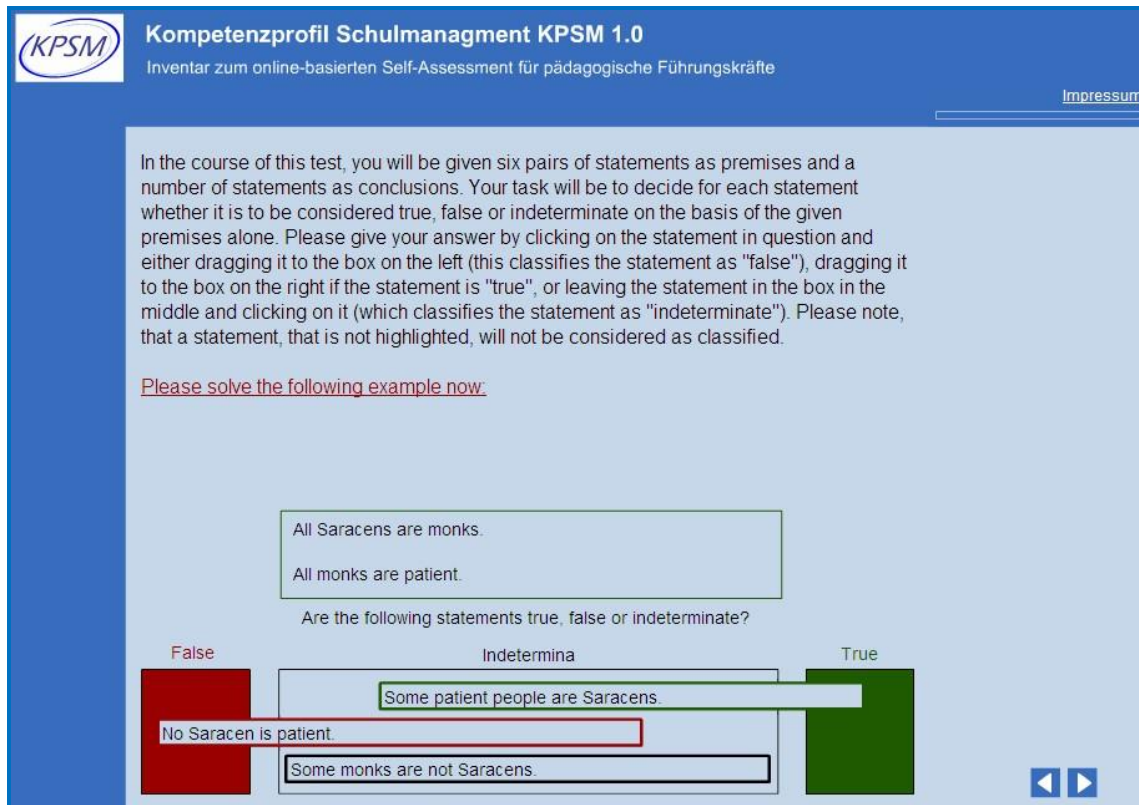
KPSM

Kompetenzprofil Schulmanagment KPSM 1.0

Inventar zum online-basierten Self-Assessment für pädagogische Führungskräfte

Impressum

In the course of this test, you will be given six pairs of statements as premises and a number of statements as conclusions. Your task will be to decide for each statement whether it is to be considered true, false or indeterminate on the basis of the given premises alone. Please give your answer by clicking on the statement in question and either dragging it to the box on the left (this classifies the statement as "false"), dragging it to the box on the right if the statement is "true", or leaving the statement in the box in the middle and clicking on it (which classifies the statement as "indeterminate"). Please note, that a statement, that is not highlighted, will not be considered as classified.

Please solve the following example now:

All Saracens are monks.

All monks are patient.

Are the following statements true, false or indeterminate?

False

Indetermina

True

Some patient people are Saracens.

No Saracen is patient.

Some monks are not Saracens.